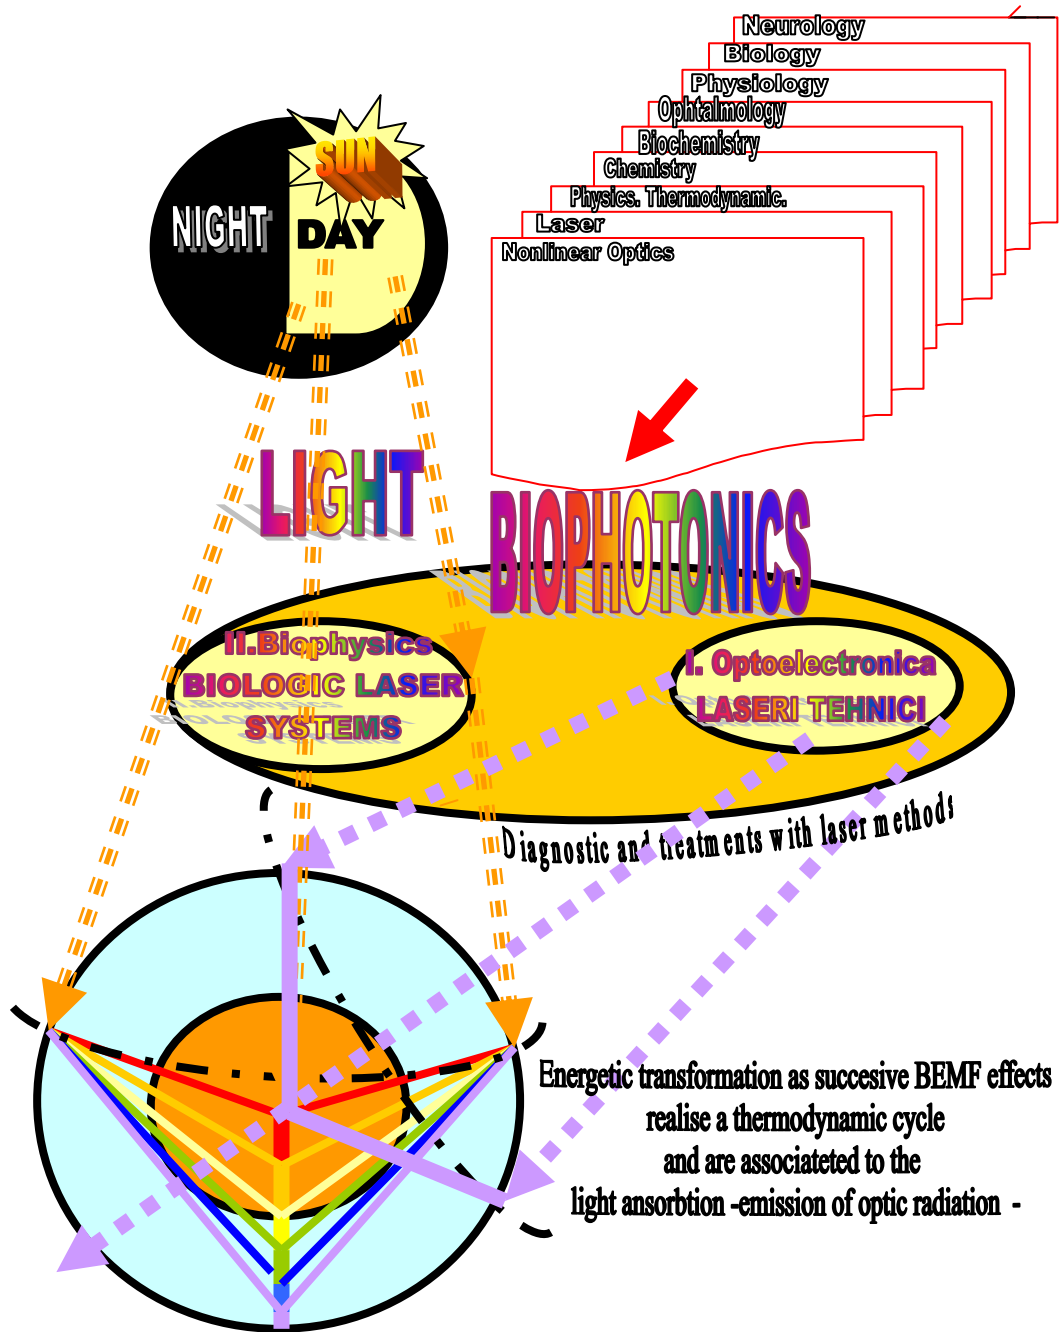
Neurology
Biology
Physiology
Ophtalmology
Biochemistry
Chemistry
Physics. Thermodynamic.
Laser
Nonlinear Optics

SUN
NIGHT
DAY

LIGHT

BIOPHOTONICS

II.Biophysics
BIOLOGIC LASER
SYSTEMS

I. Optoelectronica
LASERI TEHNICI

Diagnostic and treatments with laser methods

Energetic transformation as succesive BEMF effects
realise a thermodynamic cycle
and are associateted to the
light ansorbtion -emission of optic radiation -